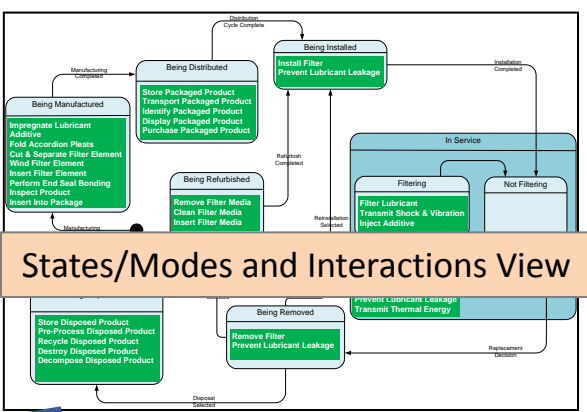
Distribution Cycle Complete

Manufacturing Completed

Being Distributed

Store Packaged Product
Transport Packaged Product
Identify Packaged Product
Display Packaged Product
Purchase Packaged Product

Being Installed

Install Filter
Prevent Lubricant Leakage

Installation Completed

Being Manufactured

Impregnate Lubricant
Additive
Fold Accordion Pleats
Cut & Separate Filter Element
Wind Filter Element
Insert Filter Element
Perform End Seal Bonding
Inspect Product
Insert Into Package

Refurbish Completed

Being Refurbished

Remove Filter Media
Clean Filter Media
Insert Filter Media

In Service

Filtering

Filter Lubricant
Transmit Shock & Vibration
Inject Additive

Not Filtering

Reinstallation Selected

Manufacturing

States/Modes and Interactions View

Prevent Lubricant Leakage
Transmit Thermal Energy

Store Disposed Product
Pre-Process Disposed Product
Recycle Disposed Product
Destroy Disposed Product
Decompose Disposed Product

Being Removed

Remove Filter
Prevent Lubricant Leakage

Replacement Decision

Disposal Selected